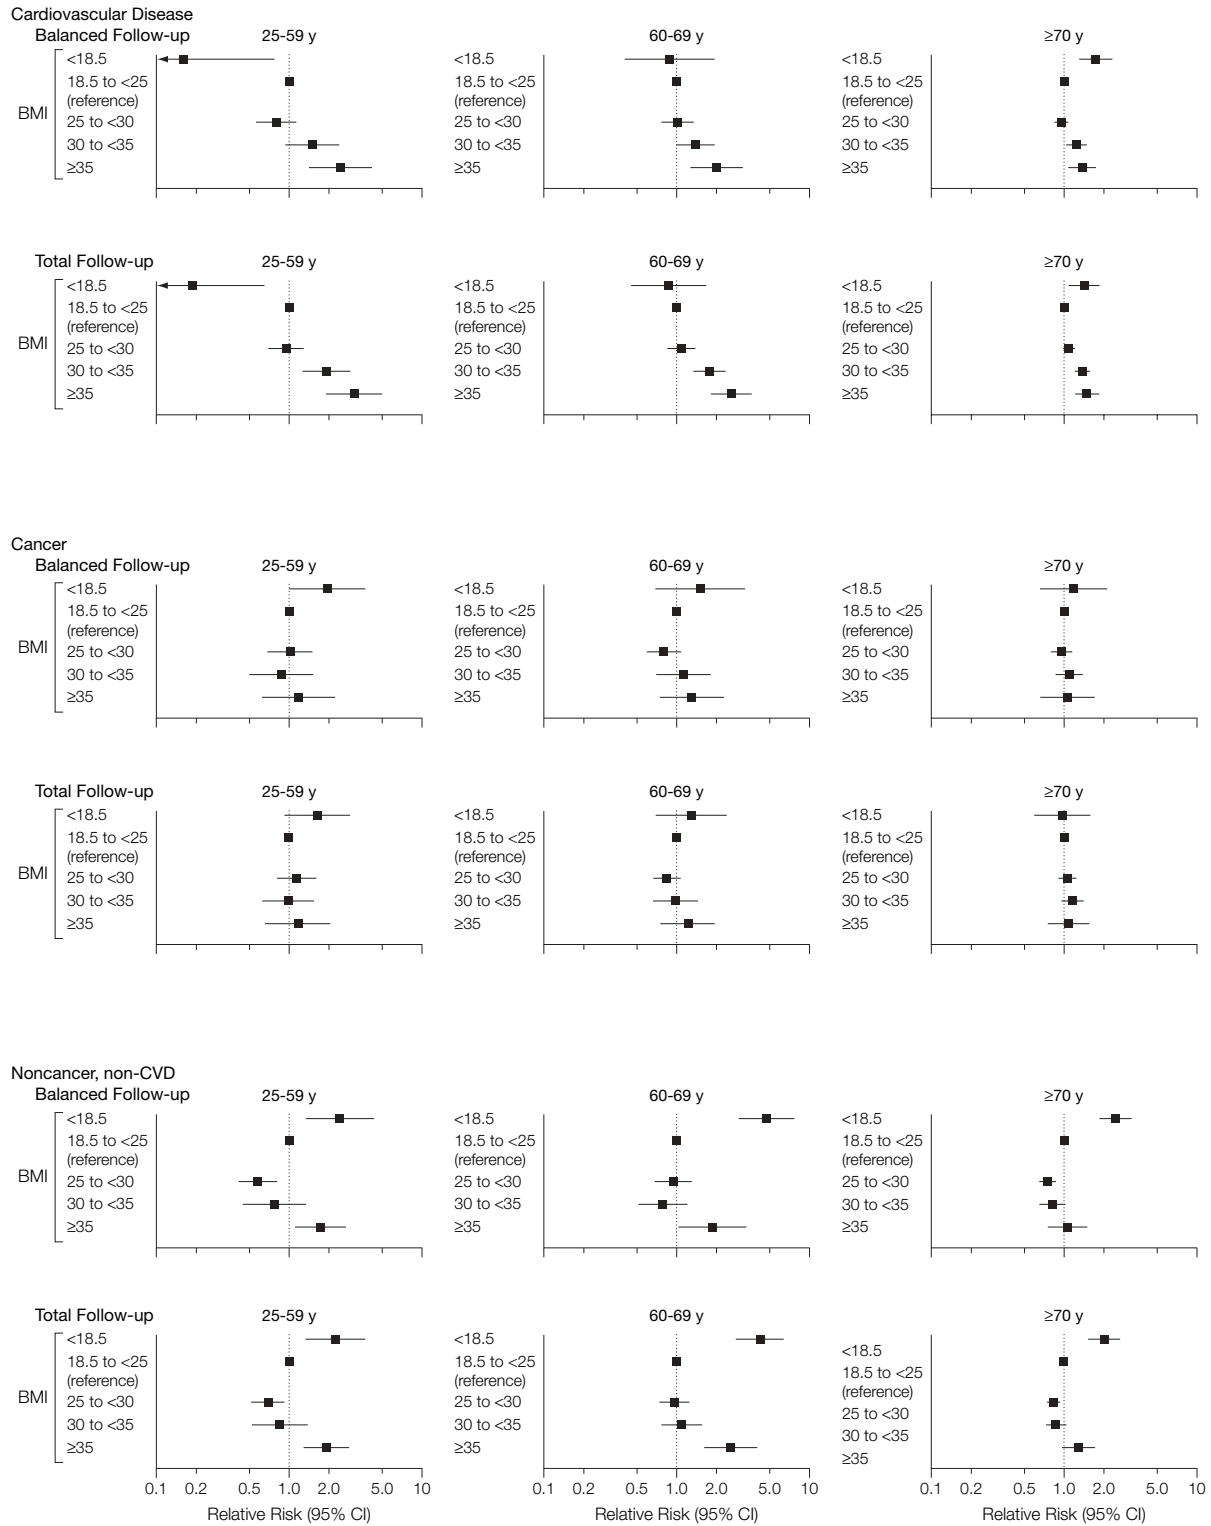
Cardiovascular Disease
Balanced Follow-up

BMI
<18.5
18.5 to <25 (reference)
25 to <30
30 to <35
≥35

25-59 y

<18.5
18.5 to <25 (reference)
25 to <30
30 to <35
≥35

60-69 y

<18.5
18.5 to <25 (reference)
25 to <30
30 to <35
≥35

≥70 y

Total Follow-up

BMI
<18.5
18.5 to <25 (reference)
25 to <30
30 to <35
≥35

25-59 y

<18.5
18.5 to <25 (reference)
25 to <30
30 to <35
≥35

60-69 y

<18.5
18.5 to <25 (reference)
25 to <30
30 to <35
≥35

≥70 y

Cancer
Balanced Follow-up

BMI
<18.5
18.5 to <25 (reference)
25 to <30
30 to <35
≥35

25-59 y

<18.5
18.5 to <25 (reference)
25 to <30
30 to <35
≥35

60-69 y

<18.5
18.5 to <25 (reference)
25 to <30
30 to <35
≥35

≥70 y

Total Follow-up

BMI
<18.5
18.5 to <25 (reference)
25 to <30
30 to <35
≥35

25-59 y

<18.5
18.5 to <25 (reference)
25 to <30
30 to <35
≥35

60-69 y

<18.5
18.5 to <25 (reference)
25 to <30
30 to <35
≥35

≥70 y

Noncancer, non-CVD
Balanced Follow-up

BMI
<18.5
18.5 to <25 (reference)
25 to <30
30 to <35
≥35

25-59 y

<18.5
18.5 to <25 (reference)
25 to <30
30 to <35
≥35

60-69 y

<18.5
18.5 to <25 (reference)
25 to <30
30 to <35
≥35

≥70 y

Total Follow-up

BMI
<18.5
18.5 to <25 (reference)
25 to <30
30 to <35
≥35

25-59 y

0.1 0.2 0.5 1.0 2.0 5.0 10
Relative Risk (95% CI)

<18.5
18.5 to <25 (reference)
25 to <30
30 to <35
≥35

60-69 y

0.1 0.2 0.5 1.0 2.0 5.0 10
Relative Risk (95% CI)

<18.5
18.5 to <25 (reference)
25 to <30
30 to <35
≥35

≥70 y

0.1 0.2 0.5 1.0 2.0 5.0 10
Relative Risk (95% CI)